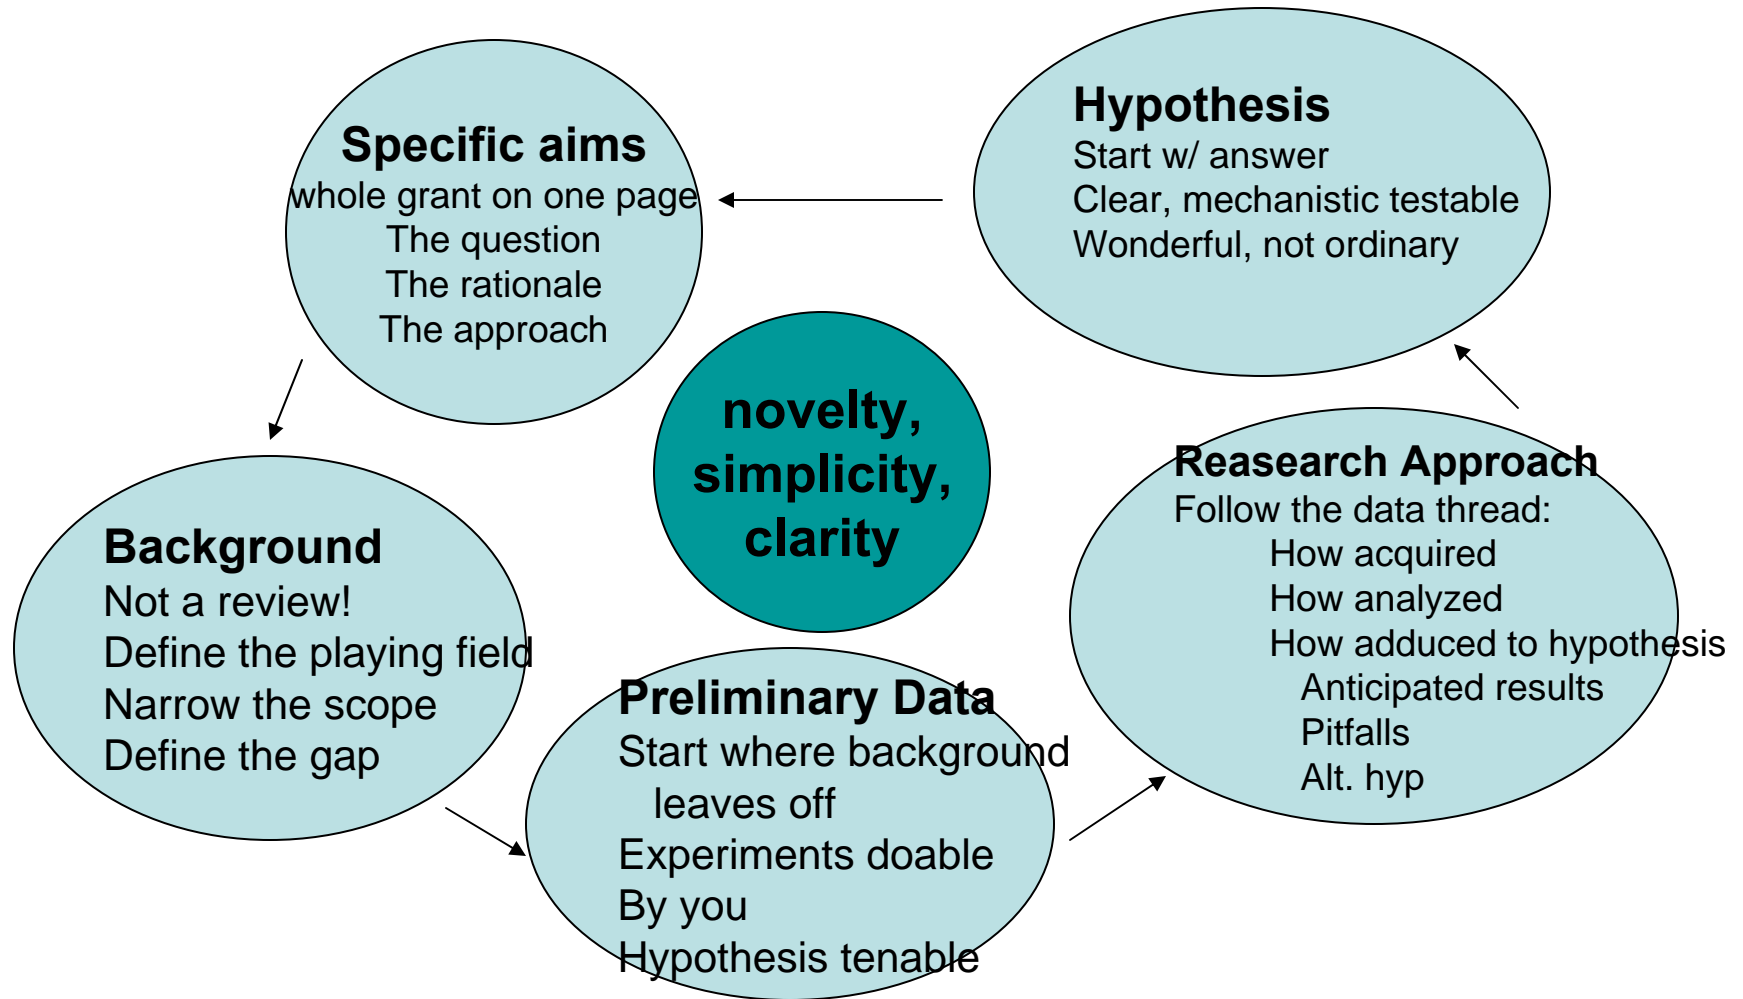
Hypothesis
Start w/ answer
Clear, mechanistic testable
Wonderful, not ordinary

Specific aims
whole grant on one page
The question
The rationale
The approach

novelty, simplicity, clarity

Background
Not a review!
Define the playing field
Narrow the scope
Define the gap

Preliminary Data
Start where background leaves off
Experiments doable
By you
Hypothesis tenable

Reasearch Approach
Follow the data thread:
How acquired
How analyzed
How adduced to hypothesis
Anticipated results
Pitfalls
Alt. hyp